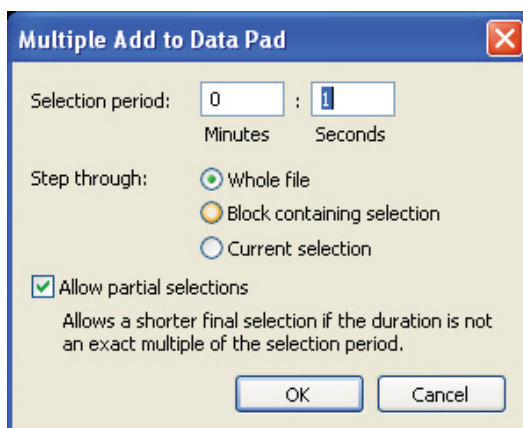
Multiple Add to Data Pad

Selection period: 0 : 1
Minutes Seconds

Step through:
Whole file
Block containing selection
Current selection

Allow partial selections

Allows a shorter final selection if the duration is not an exact multiple of the selection period.

OK
Cancel